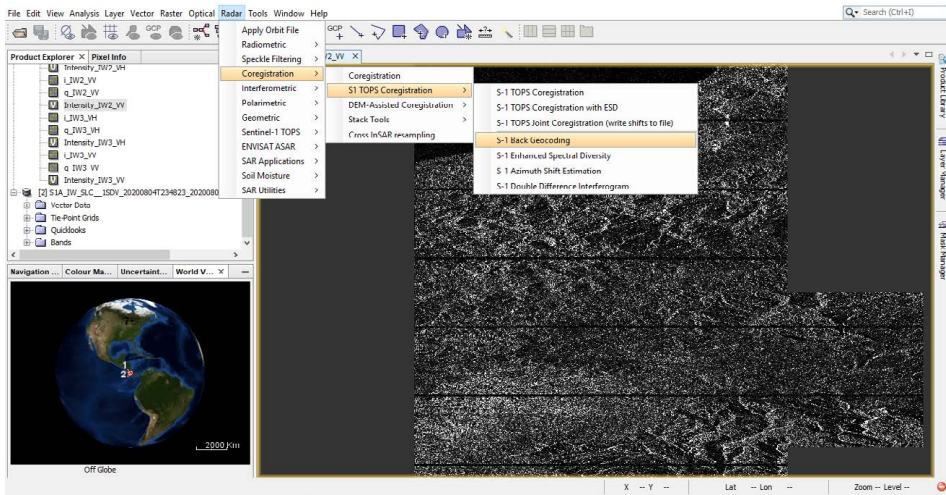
File Edit View Analysis Layer Vector Raster Optical Radar Tools Window Help

Search (Ctrl+I)

Product Explorer × Pixel Info

Intensity_IW2_VH
i_IW2_VV
q_IW2_VV
Intensity_IW2_VV
i_IW3_VH
q_IW3_VH
Intensity_IW3_VH
i_IW3_VV
q_IW3_VV
Intensity_IW3_VV
[2] S1A_IW_SLC__1SDV_20200804T234823_2020080
Vector Data
Tie-Point Grids
Quicklooks
Bands

Navigation ... Colour Ma... Uncertaint... World V... ×

1
2

2000 Km

Off Globe

Apply Orbit File
Radiometric
Speckle Filtering
Coregistration
Interferometric
Polarimetric
Geometric
Sentinel-1 TOPS
ENVISAT ASAR
SAR Applications
Soil Moisture
SAR Utilities

Coregistration
S1 TOPS Coregistration
DEM-Assisted Coregistration
Stack Tools
Cross InSAR resampling

S-1 TOPS Coregistration
S-1 TOPS Coregistration with ESD
S-1 TOPS Joint Coregistration (write shifts to file)
S-1 Back Geocoding
S-1 Enhanced Spectral Diversity
S-1 Azimuth Shift Estimation
S-1 Double Difference Interferogram

2_VV ×

Product Library
Layer Manager
Mask Manager

X -- Y -- Lat -- Lon -- Zoom -- Level --